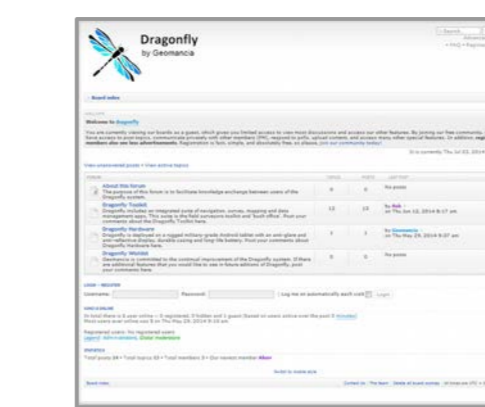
Dragonfly
by Geomancia

Search

FAQ • Register

Board index

Welcome to Dragonfly

It is currently Thu Jul 03, 2014

View unanswered posts • View active topics

| | TOPICS | POSTS | LAST POST |
|---|---|---|---|
| About this forum | 0 | 0 | No posts |
| Dragonfly Toolkit | 13 | 13 | by Rob on Thu Jun 12, 2014 8:17 am |
| Dragonfly Hardware | 1 | 1 | by Geomancia on Thu May 29, 2014 9:37 am |
| Dragonfly Wishlist | 0 | 0 | No posts |

LOGIN • REGISTER

Username: Password: Log me on automatically each visit Login

WHO IS ONLINE

STATISTICS

Board index